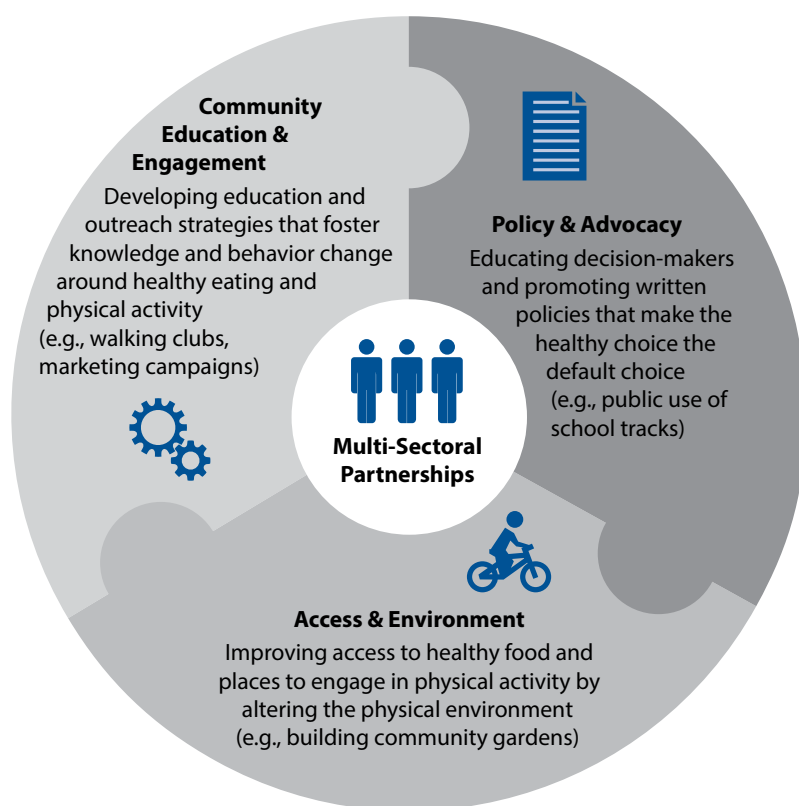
Community Education & Engagement

Developing education and outreach strategies that foster knowledge and behavior change around healthy eating and physical activity (e.g., walking clubs, marketing campaigns)

Policy & Advocacy

Educating decision-makers and promoting written policies that make the healthy choice the default choice (e.g., public use of school tracks)

Multi-Sectoral Partnerships

Access & Environment

Improving access to healthy food and places to engage in physical activity by altering the physical environment (e.g., building community gardens)